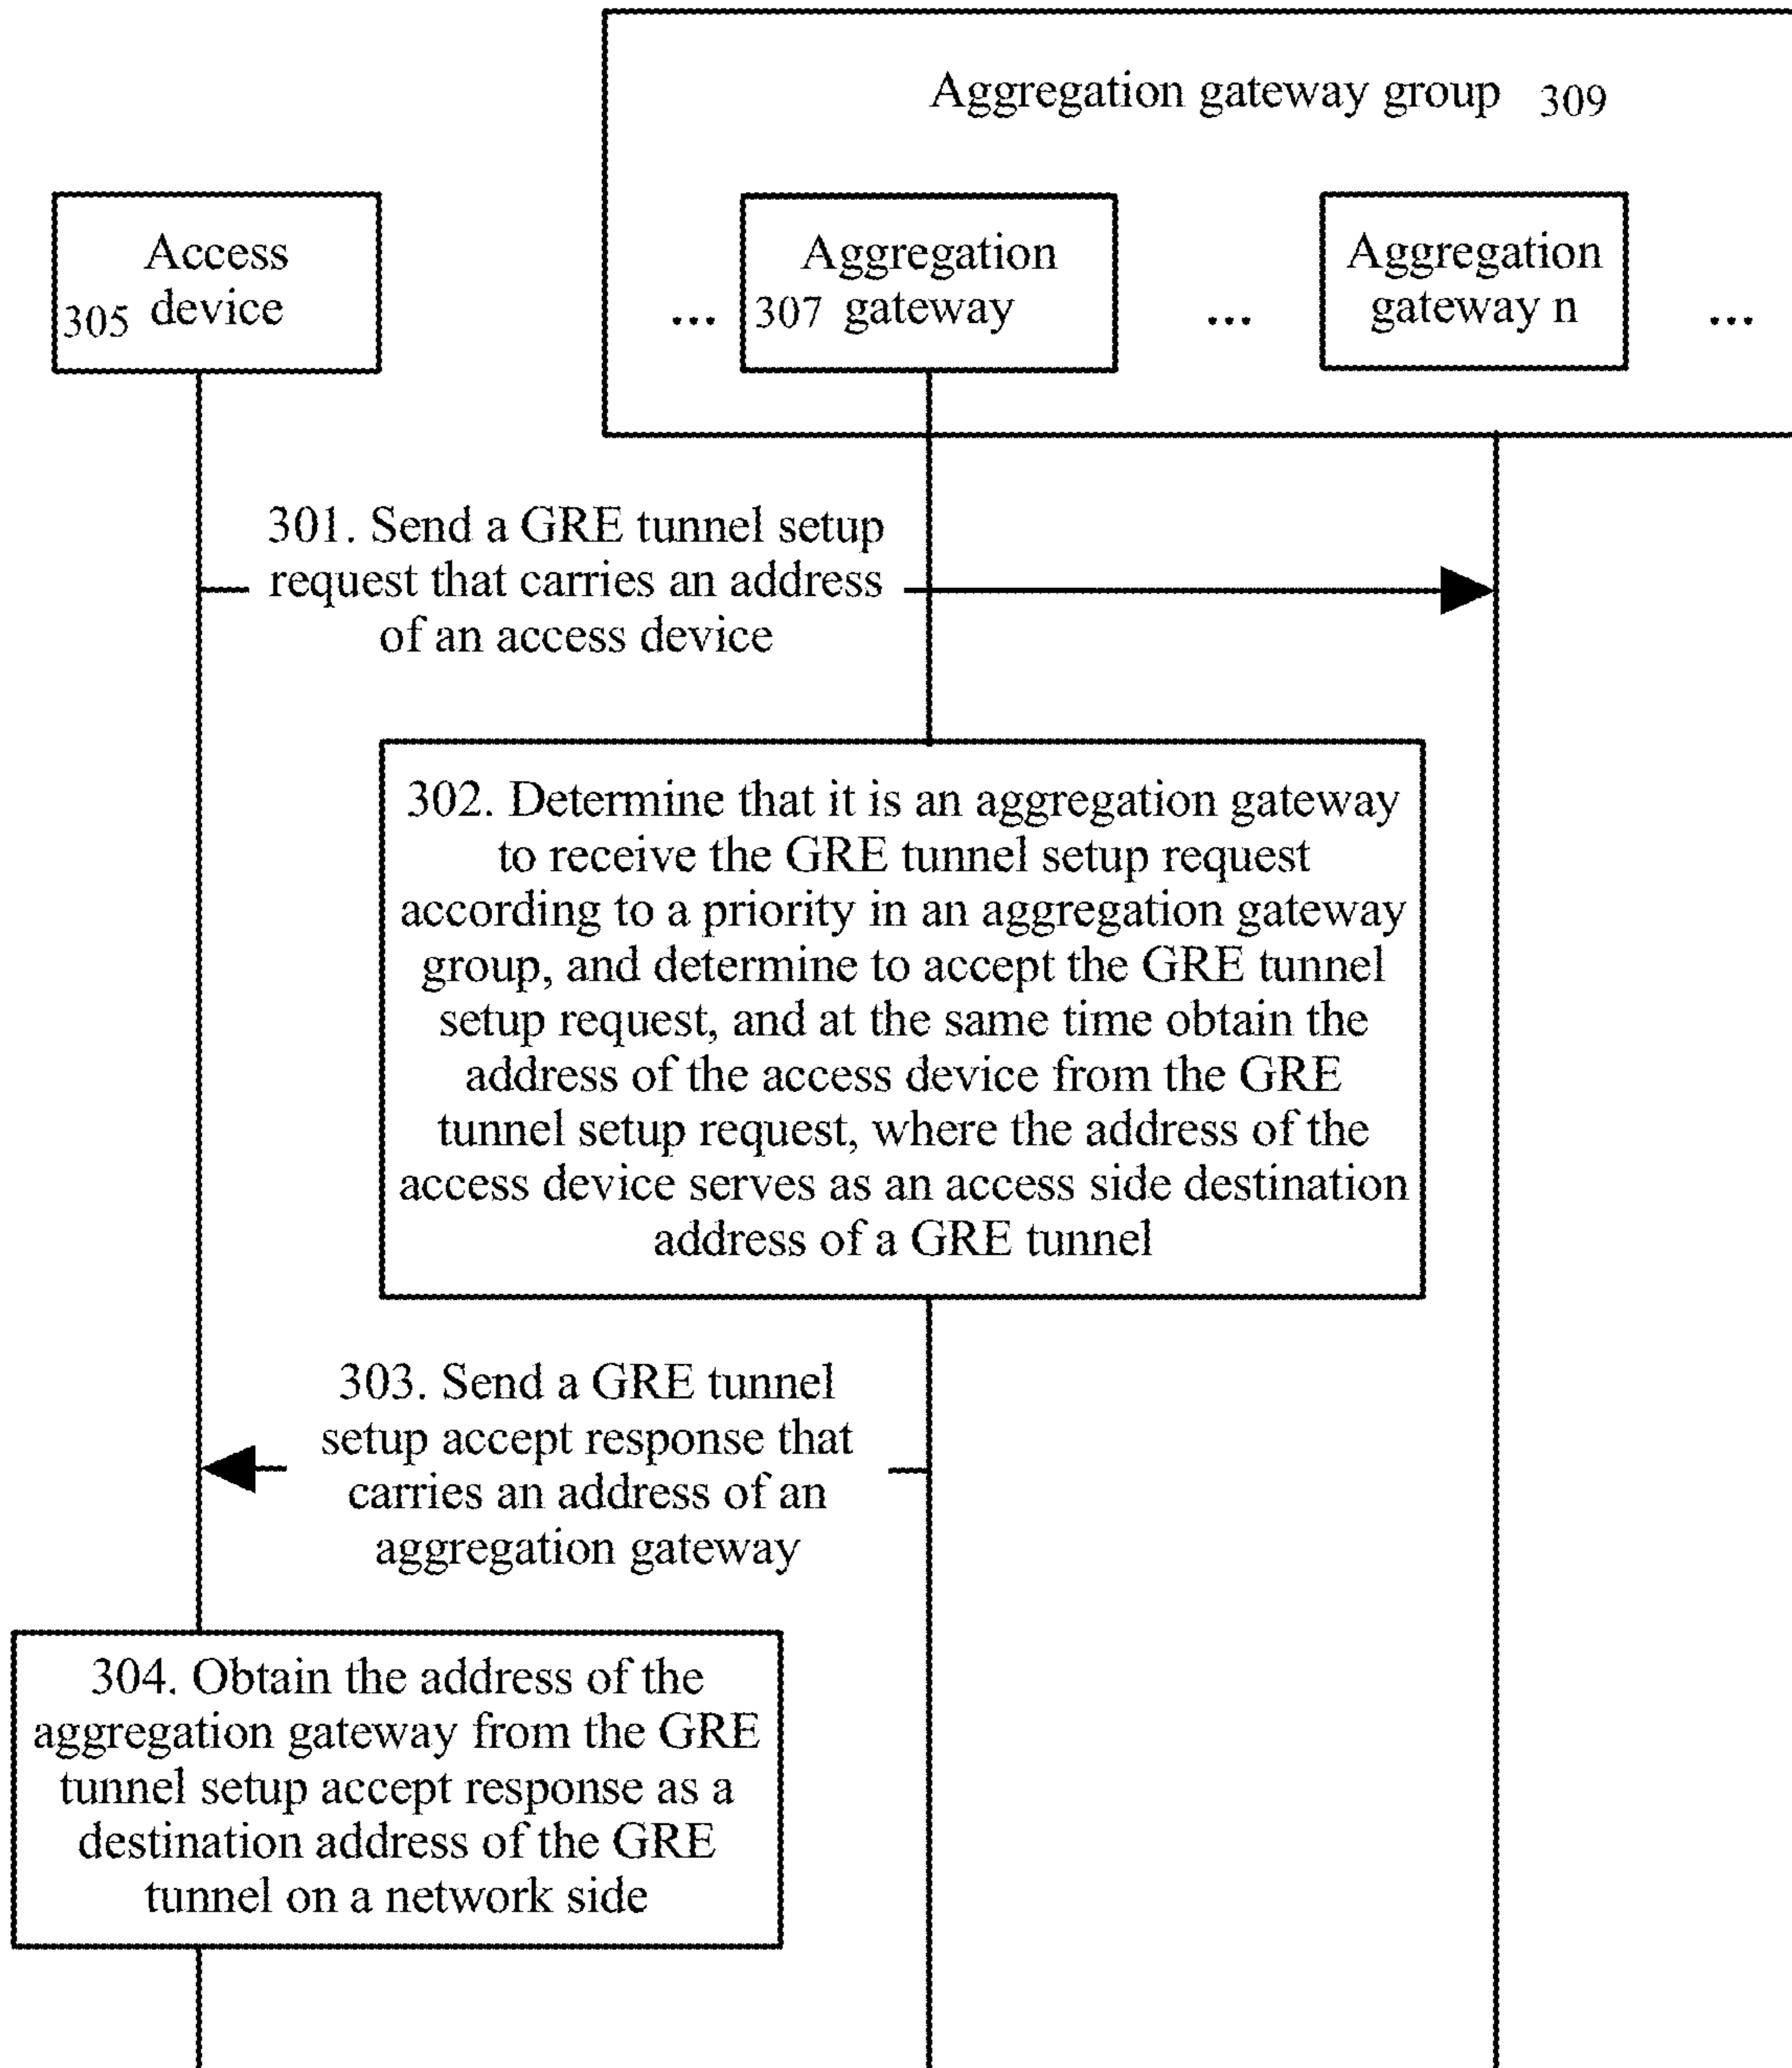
Aggregation gateway group 309

Access device 305

... Aggregation gateway 307 ...

Aggregation gateway n ...

301. Send a GRE tunnel setup request that carries an address of an access device

302. Determine that it is an aggregation gateway to receive the GRE tunnel setup request according to a priority in an aggregation gateway group, and determine to accept the GRE tunnel setup request, and at the same time obtain the address of the access device from the GRE tunnel setup request, where the address of the access device serves as an access side destination address of a GRE tunnel

303. Send a GRE tunnel setup accept response that carries an address of an aggregation gateway

304. Obtain the address of the aggregation gateway from the GRE tunnel setup accept response as a destination address of the GRE tunnel on a network side